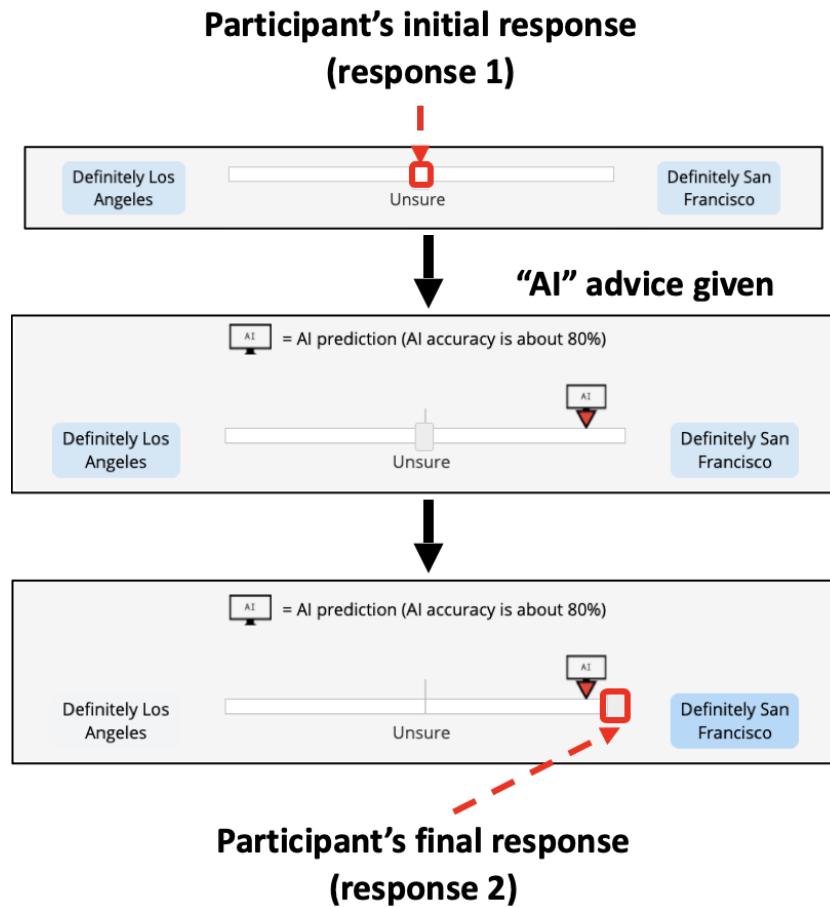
Participant's initial response
(response 1)

Definitely Los Angeles

Unsure

Definitely San Francisco

"AI" advice given

AI = AI prediction (AI accuracy is about 80%)

AI

Definitely Los Angeles

Unsure

Definitely San Francisco

AI = AI prediction (AI accuracy is about 80%)

AI

Definitely Los Angeles

Unsure

Definitely San Francisco

Participant's final response
(response 2)